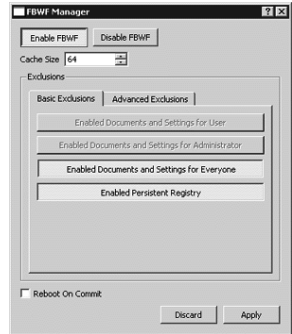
FBWF Manager

? X

Enable FBWF

Disable FBWF

Cache Size 64

Exclusions

Basic Exclusions

Advanced Exclusions

Enabled Documents and Settings for User

Enabled Documents and Settings for Administrator

Enabled Documents and Settings for Everyone

Enabled Persistent Registry

Reboot On Commit

Discard

Apply